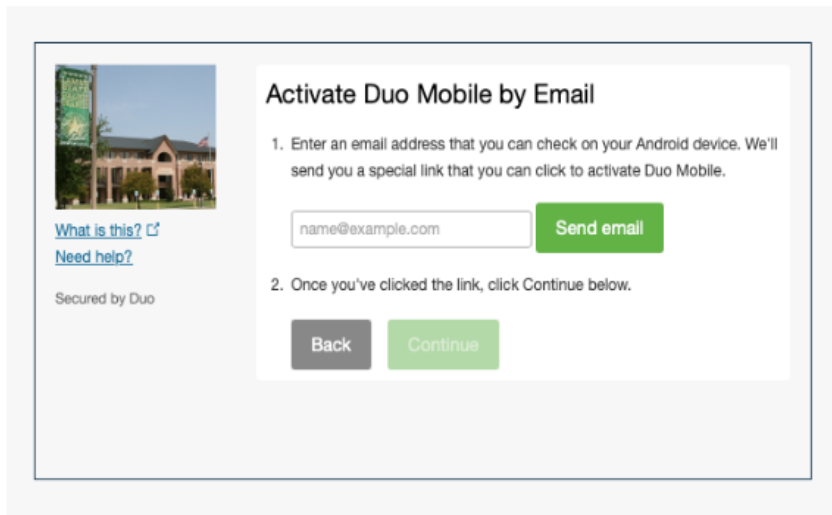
What is this?
Need help?

Secured by Duo

Activate Duo Mobile by Email

1. Enter an email address that you can check on your Android device. We'll send you a special link that you can click to activate Duo Mobile.

name@example.com

Send email

2. Once you've clicked the link, click Continue below.

Back

Continue